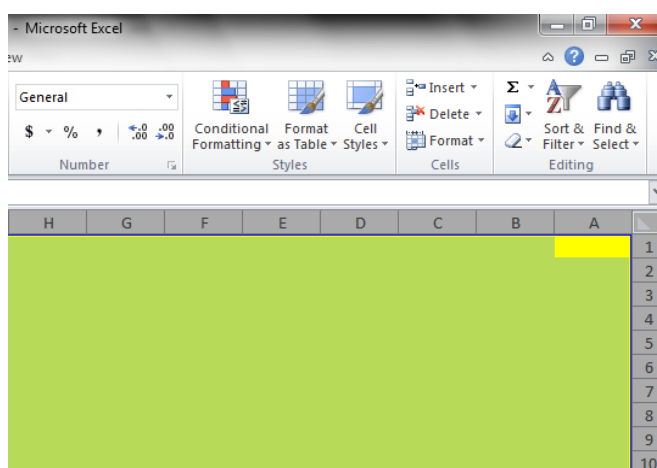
- Microsoft Excel

ew

General

$ - % , $\leftarrow.0$ $.00$ $.00$ $\rightarrow.0$

Number

Conditional Formatting

Format as Table

Cell Styles

Styles

Insert

Delete

Format

Cells

Σ

Sort & Filter

Find & Select

Editing

| H | G | F | E | D | C | B | A |
|---|---|---|---|---|---|---|---|

1
2
3
4
5
6
7
8
9
10